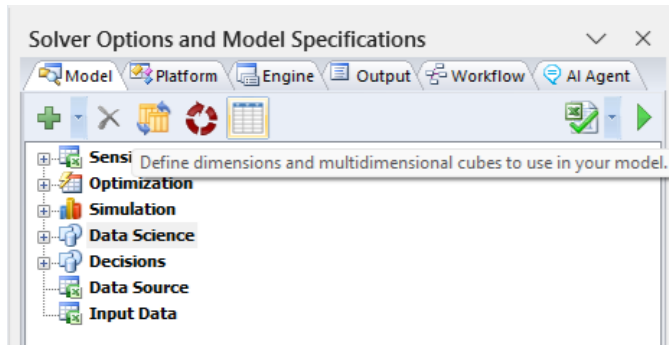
Solver Options and Model Specifications

Model Platform Engine Output Workflow AI Agent

Sensi
Define dimensions and multidimensional cubes to use in your model.
Optimization
Simulation
Data Science
Decisions
Data Source
Input Data